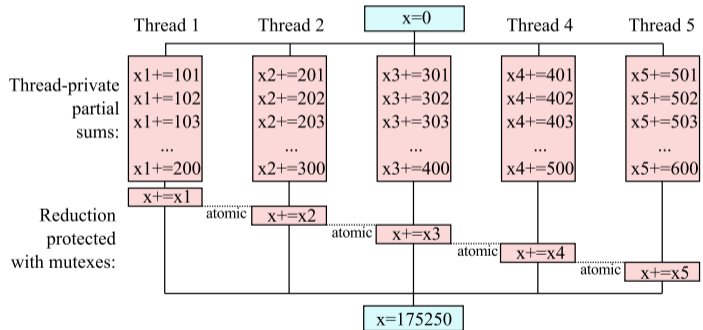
x=0

Thread 1

Thread 2

Thread 4

Thread 5

Thread-private partial sums:

x1+=101
x1+=102
x1+=103
...
x1+=200

x2+=201
x2+=202
x2+=203
...
x2+=300

x3+=301
x3+=302
x3+=303
...
x3+=400

x4+=401
x4+=402
x4+=403
...
x4+=500

x5+=501
x5+=502
x5+=503
...
x5+=600

Reduction protected with mutexes:

x+=x1

atomic

x+=x2

atomic

x+=x3

atomic

x+=x4

atomic

x+=x5

x=175250